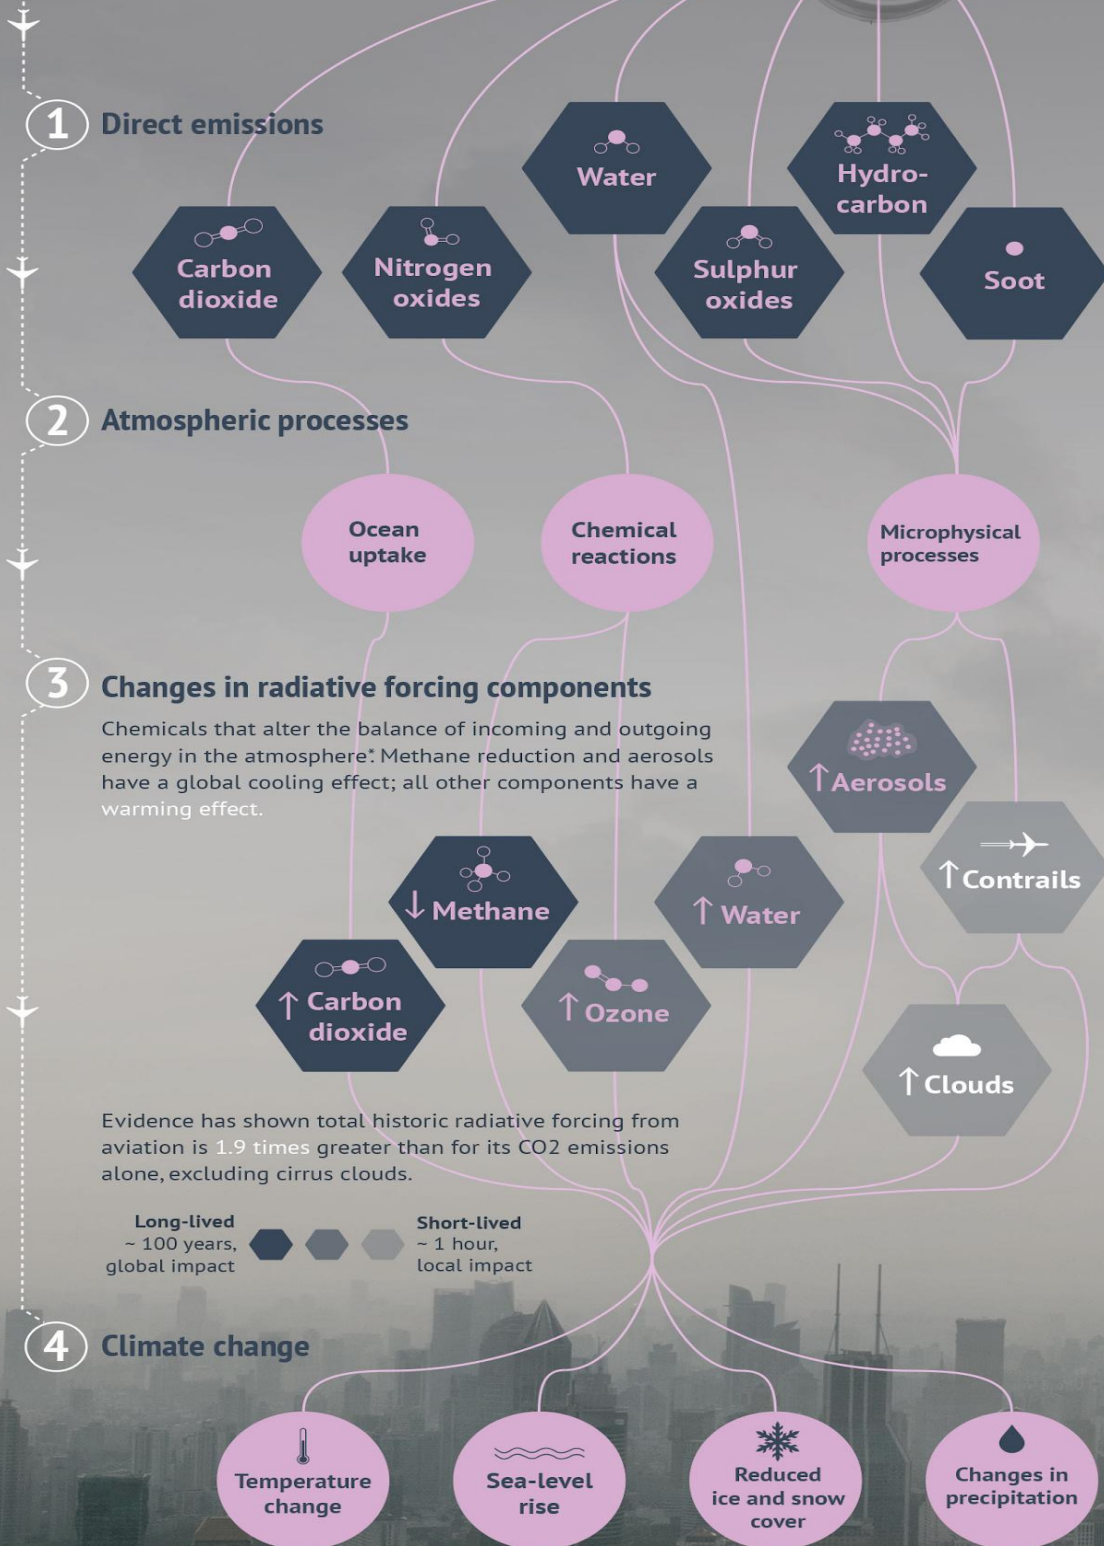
1 Direct emissions

Water

Hydro-carbon

Carbon dioxide

Nitrogen oxides

Sulphur oxides

Soot

2 Atmospheric processes

Ocean uptake

Chemical reactions

Microphysical processes

3 Changes in radiative forcing components

Chemicals that alter the balance of incoming and outgoing energy in the atmosphere*. Methane reduction and aerosols have a global cooling effect; all other components have a warming effect.

↑Aerosols

↑Contrails

↓Methane

↑Water

↑Carbon dioxide

↑Ozone

↑Clouds

Evidence has shown total historic radiative forcing from aviation is 1.9 times greater than for its CO2 emissions alone, excluding cirrus clouds.

Long-lived ~ 100 years, global impact

Short-lived ~ 1 hour, local impact

4 Climate change

Temperature change

Sea-level rise

Reduced ice and snow cover

Changes in precipitation